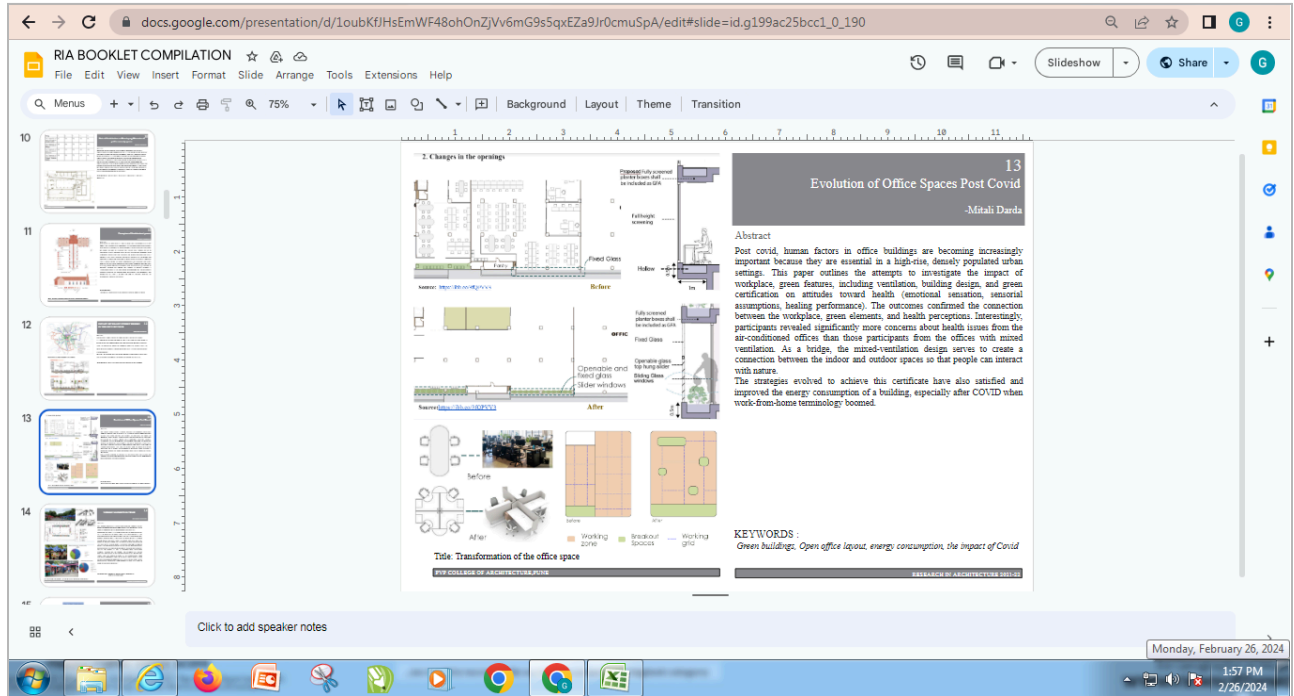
docs.google.com/presentation/d/1oubKfJHsEmWF48ohOnZjVv6mG9s5qxEZa9Jr0cmuSpA/edit#slide=id.g199ac25bcc1_0_190

RIA BOOKLET COMPILATION

File Edit View Insert Format Slide Arrange Tools Extensions Help

Slideshow Share

Menus 75% Background Layout Theme Transition

10
11
12
13
14

2. Changes in the openings

Proposed fully screened planter boxes shall be included as GFA

Full height screening

Fixed Glass

Hollow

Source: https://lib.so/4f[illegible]

Before

Fully screened planter boxes shall be included as GFA

OFFICE

Fixed Glass

Operable glass top hung slider

Sliding Glass windows

Operable and fixed glass
Slider windows

Source: https://lib.so/3ODFVY3

After

Before

After

Working zone
Breakout Spaces
Working grid

Title: Transformation of the office space

PVP COLLEGE OF ARCHITECTURE,PUNE

13
Evolution of Office Spaces Post Covid

-Mitali Darda

Abstract

Post covid, human factors in office buildings are becoming increasingly important because they are essential in a high-rise, densely populated urban settings. This paper outlines the attempts to investigate the impact of workplace, green features, including ventilation, building design, and green certification on attitudes toward health (emotional sensation, sensorial assumptions, healing performance). The outcomes confirmed the connection between the workplace, green elements, and health perceptions. Interestingly, participants revealed significantly more concerns about health issues from the air-conditioned offices than those participants from the offices with mixed ventilation. As a bridge, the mixed-ventilation design serves to create a connection between the indoor and outdoor spaces so that people can interact with nature.
The strategies evolved to achieve this certificate have also satisfied and improved the energy consumption of a building, especially after COVID when work-from-home terminology boomed.

KEYWORDS :
Green buildings, Open office layout, energy consumption, the impact of Covid

RESEARCH IN ARCHITECTURE 2021-22

Click to add speaker notes

Monday, February 26, 2024

1:57 PM
2/26/2024